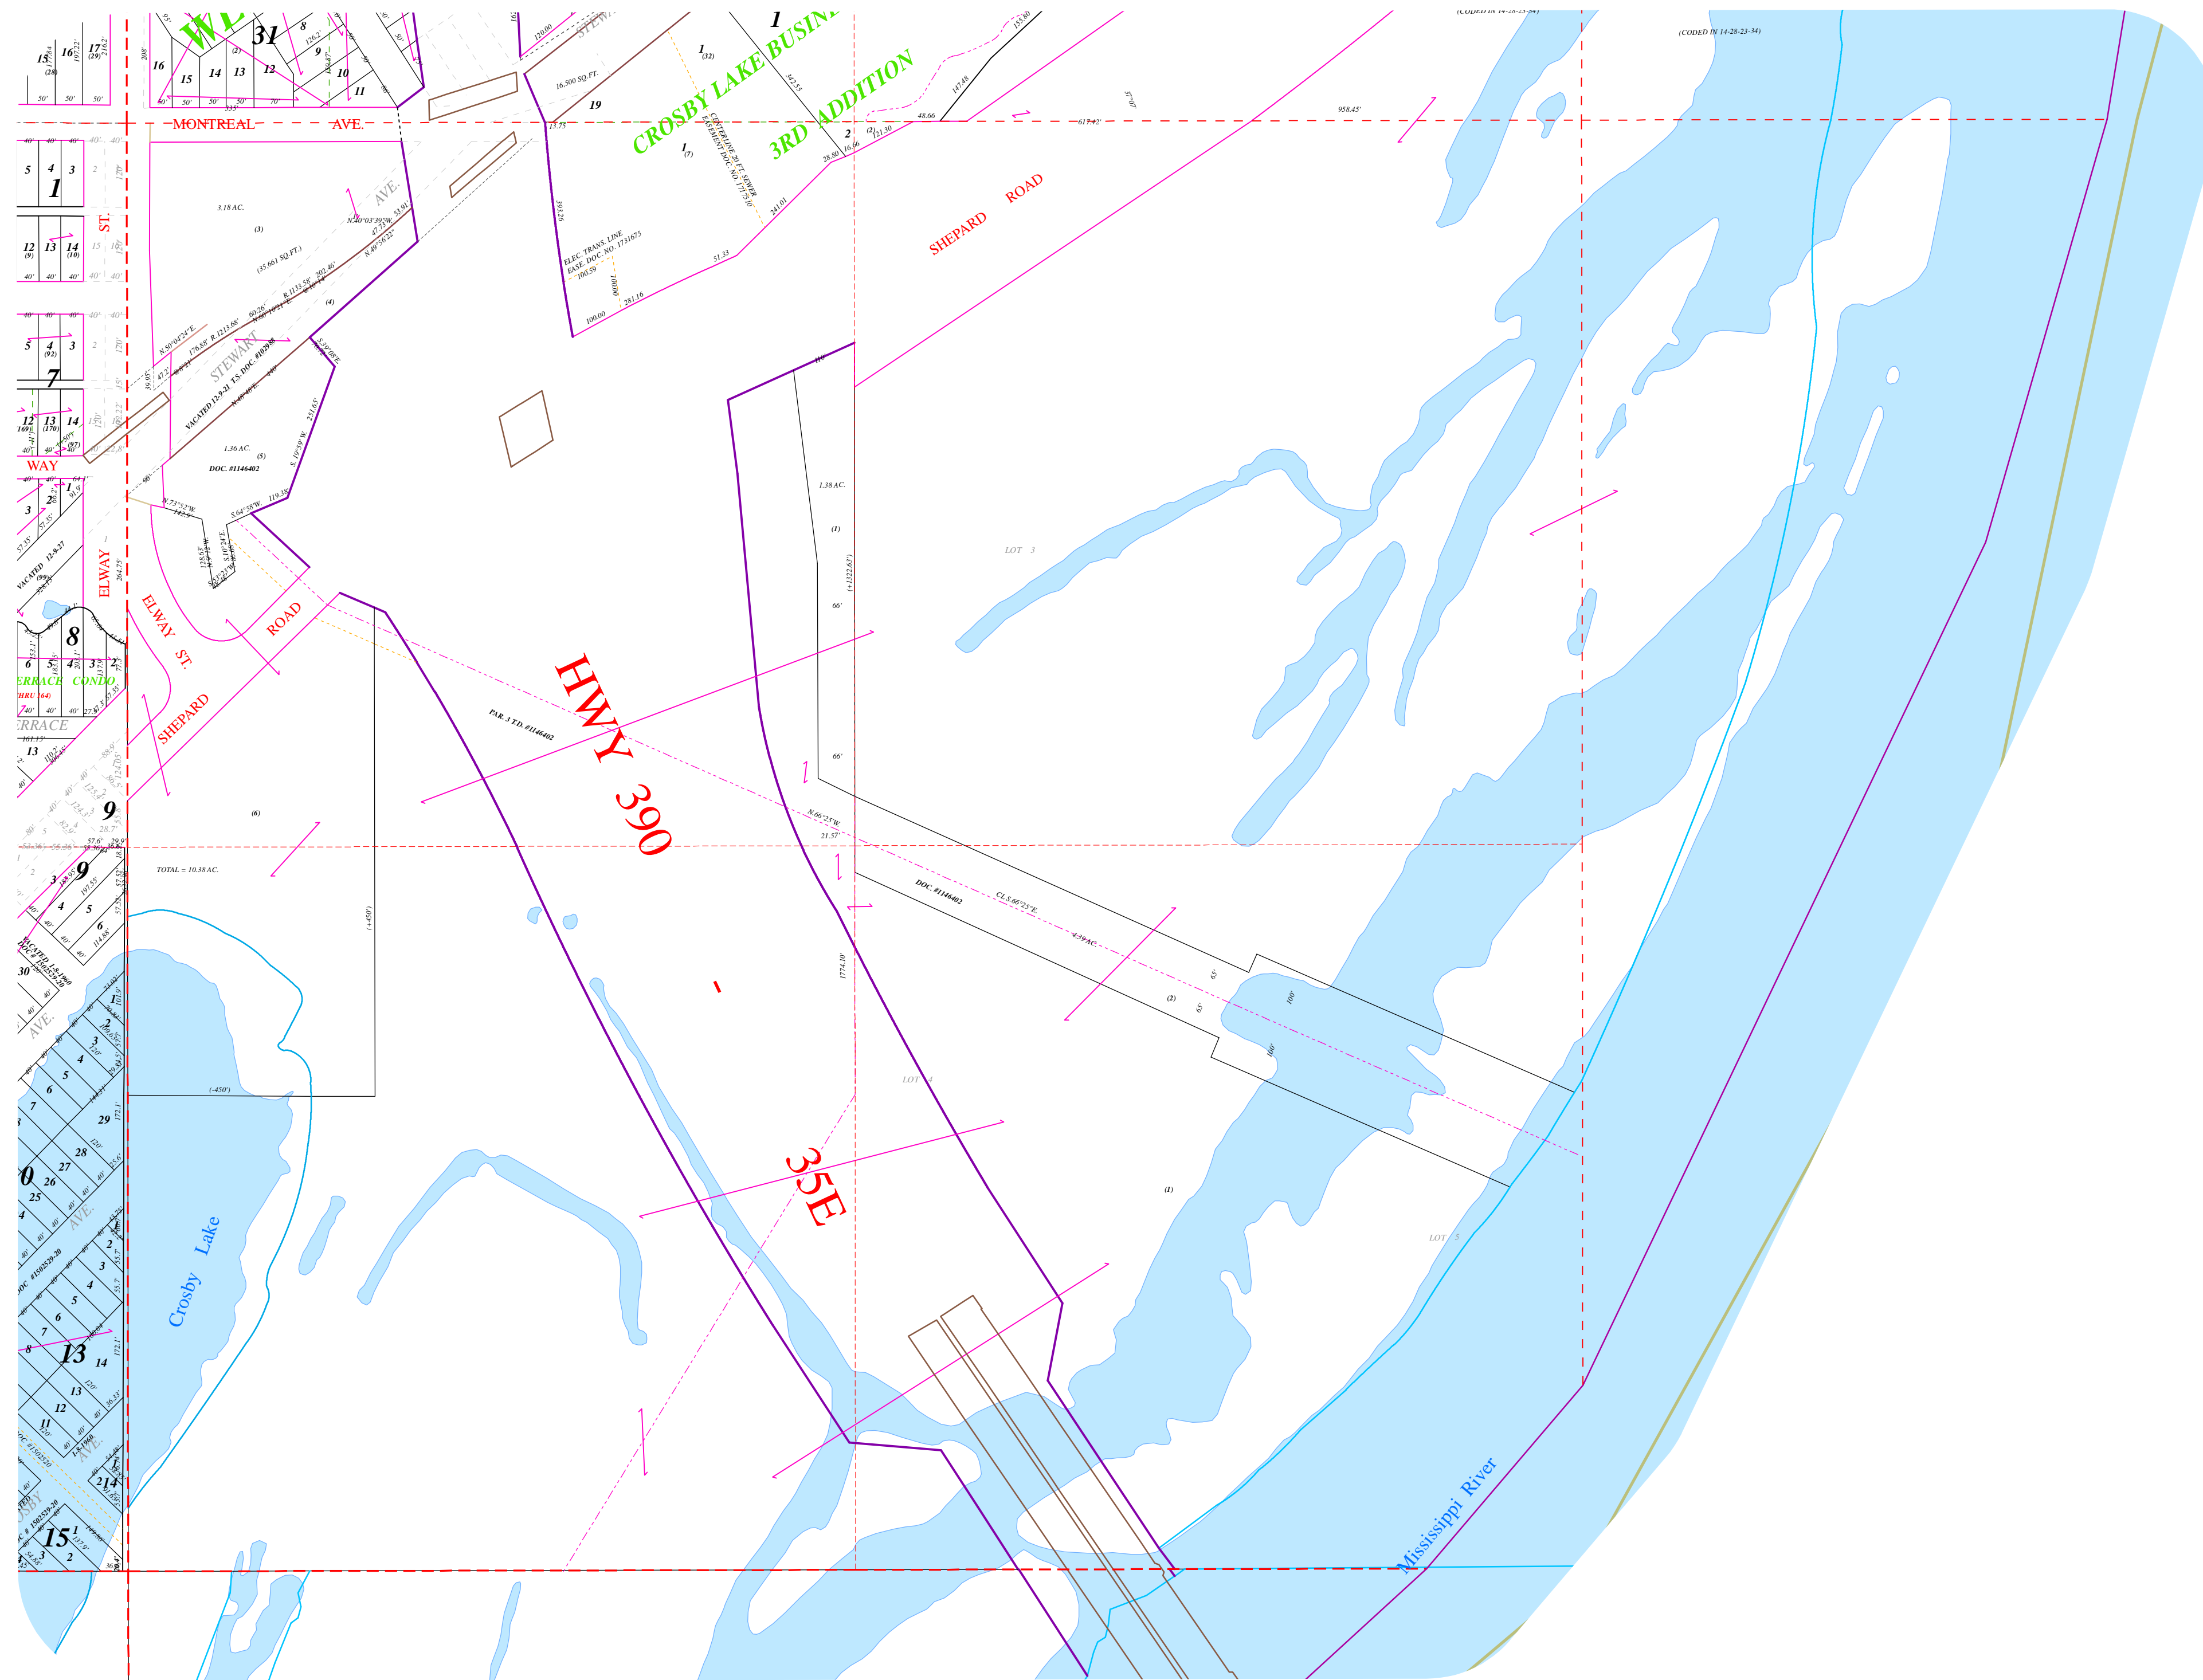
(CODED IN 14-28-23-34)

(CODED IN 14-28-23-34)

31

CROSBY LAKE BUSINESS

3RD ADDITION

MONTREAL AVE.

16,500 SQ.FT.

19

1

1 (32)

2

1 (7)

SHEPARD ROAD

958.45'

617.42'

48.66

ST.

3.18 AC.

(3)

(35,661 SQ.FT.)

(4)

STEWART AVE.

VACATED 12-9-21 T.S. DOC. #103988

1.36 AC.

(5)

DOC. #1146402

ELEC. TRANS. LINE EASE. DOC. NO. 1731675

CENTERLINE 20 FT. SEWER EASEMENT DOC. NO. 1712530

WAY

ELWAY

ELWAY ST.

ROAD

SHEPARD

TERRACE CONDO

TERRACE

8

9

1.38 AC.

(1)

LOT 3

HWY 390

PAR. 3 T.D. #1146402

(6)

TOTAL = 10.38 AC.

DOC. #1146402

CL S.66°25'E.

4.39 AC.

(2)

(1)

LOT 4

LOT 5

35E

(-450')

1774.00'

Crosby Lake

13

15

Mississippi River